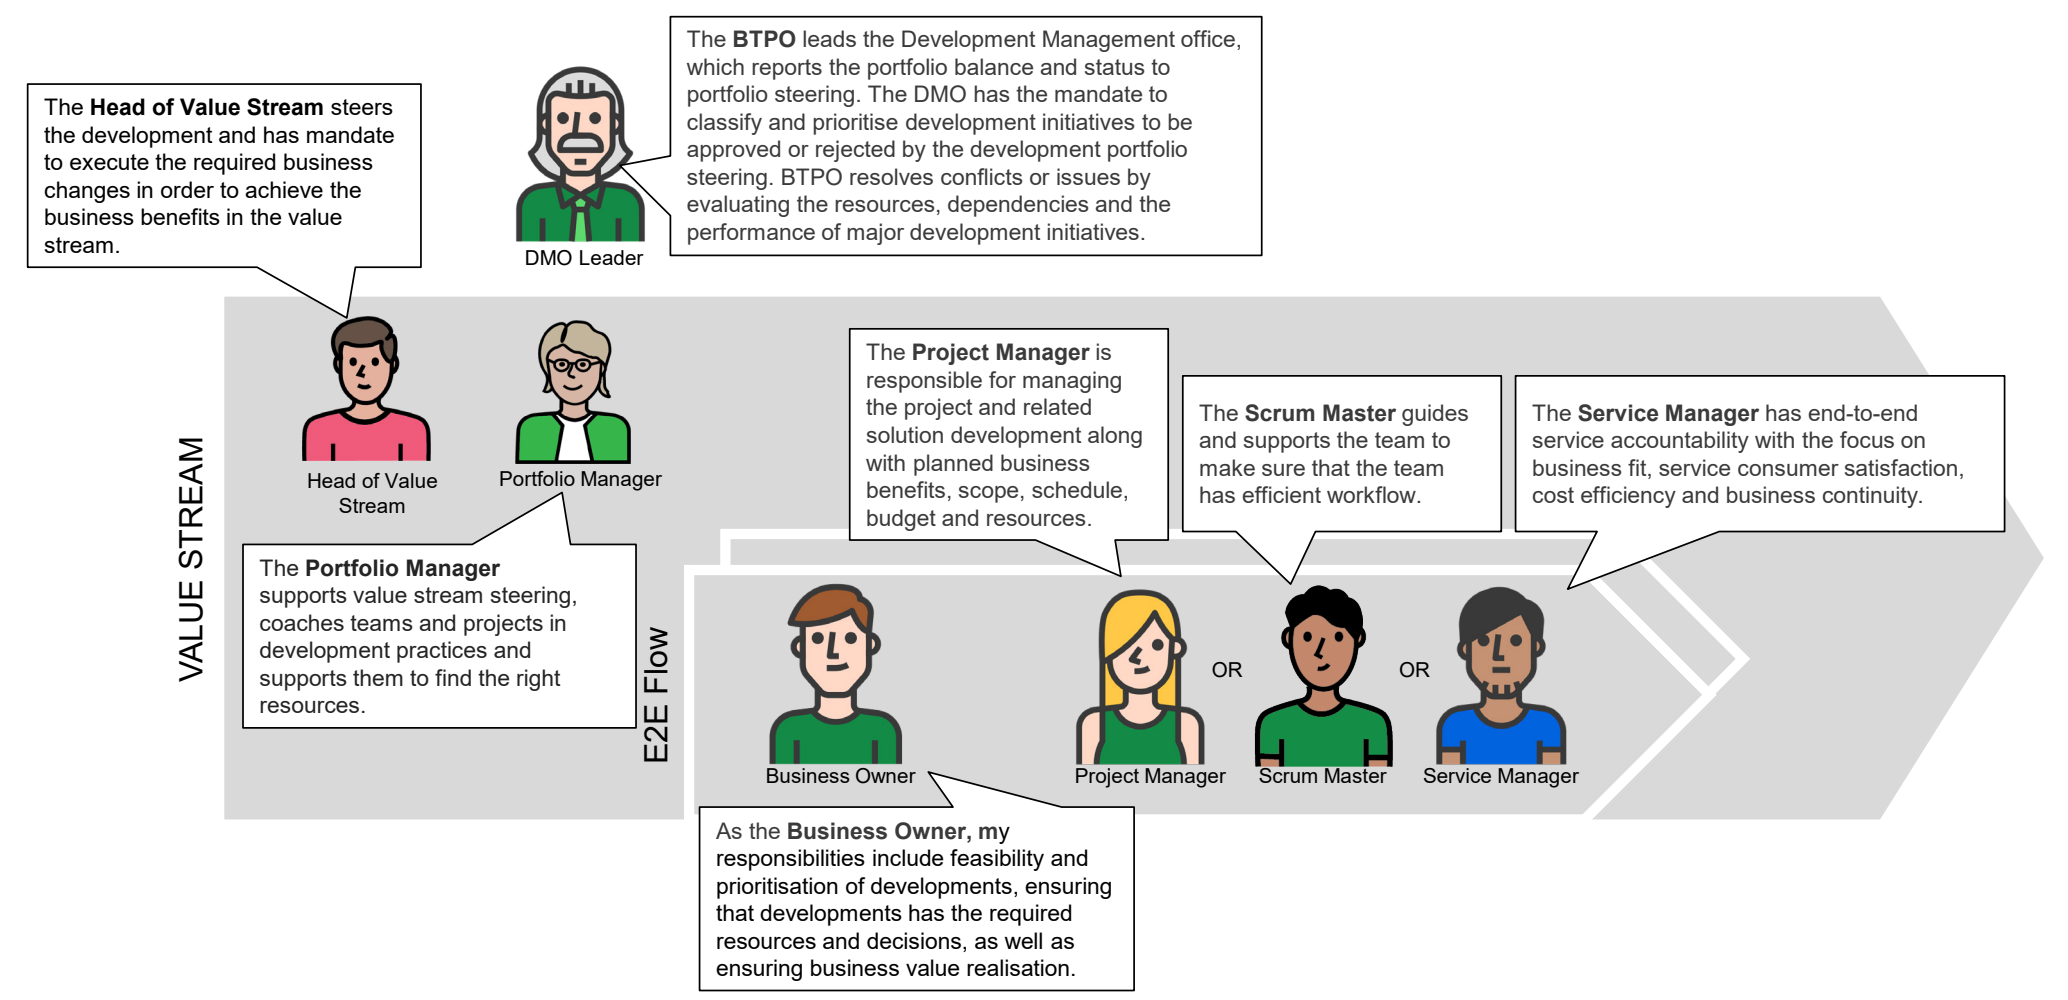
The Head of Value Stream steers the development and has mandate to execute the required business changes in order to achieve the business benefits in the value stream.

DMO Leader

The BTPO leads the Development Management office, which reports the portfolio balance and status to portfolio steering. The DMO has the mandate to classify and prioritise development initiatives to be approved or rejected by the development portfolio steering. BTPO resolves conflicts or issues by evaluating the resources, dependencies and the performance of major development initiatives.

VALUE STREAM

Head of Value Stream

Portfolio Manager

The Portfolio Manager supports value stream steering, coaches teams and projects in development practices and supports them to find the right resources.

The Project Manager is responsible for managing the project and related solution development along with planned business benefits, scope, schedule, budget and resources.

The Scrum Master guides and supports the team to make sure that the team has efficient workflow.

The Service Manager has end-to-end service accountability with the focus on business fit, service consumer satisfaction, cost efficiency and business continuity.

E2E Flow

OR

OR

Business Owner

Project Manager

Scrum Master

Service Manager

As the Business Owner, my responsibilities include feasibility and prioritisation of developments, ensuring that developments has the required resources and decisions, as well as ensuring business value realisation.